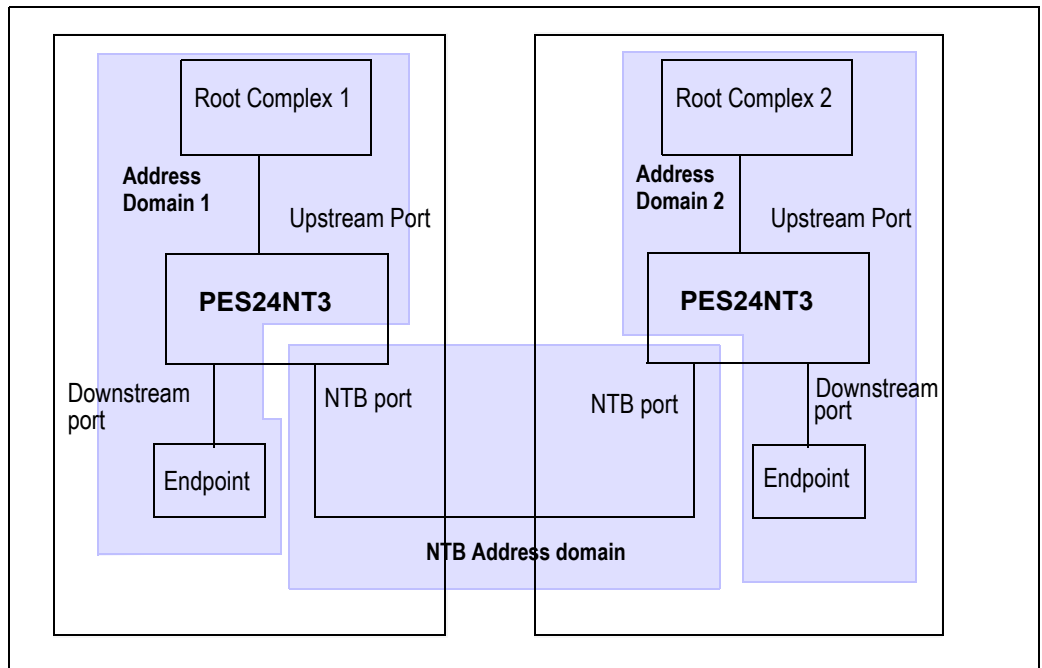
Root Complex 1

Address Domain 1

Upstream Port

PES24NT3

Downstream port

Endpoint

NTB port

Root Complex 2

Address Domain 2

Upstream Port

PES24NT3

Downstream port

Endpoint

NTB port

NTB Address domain